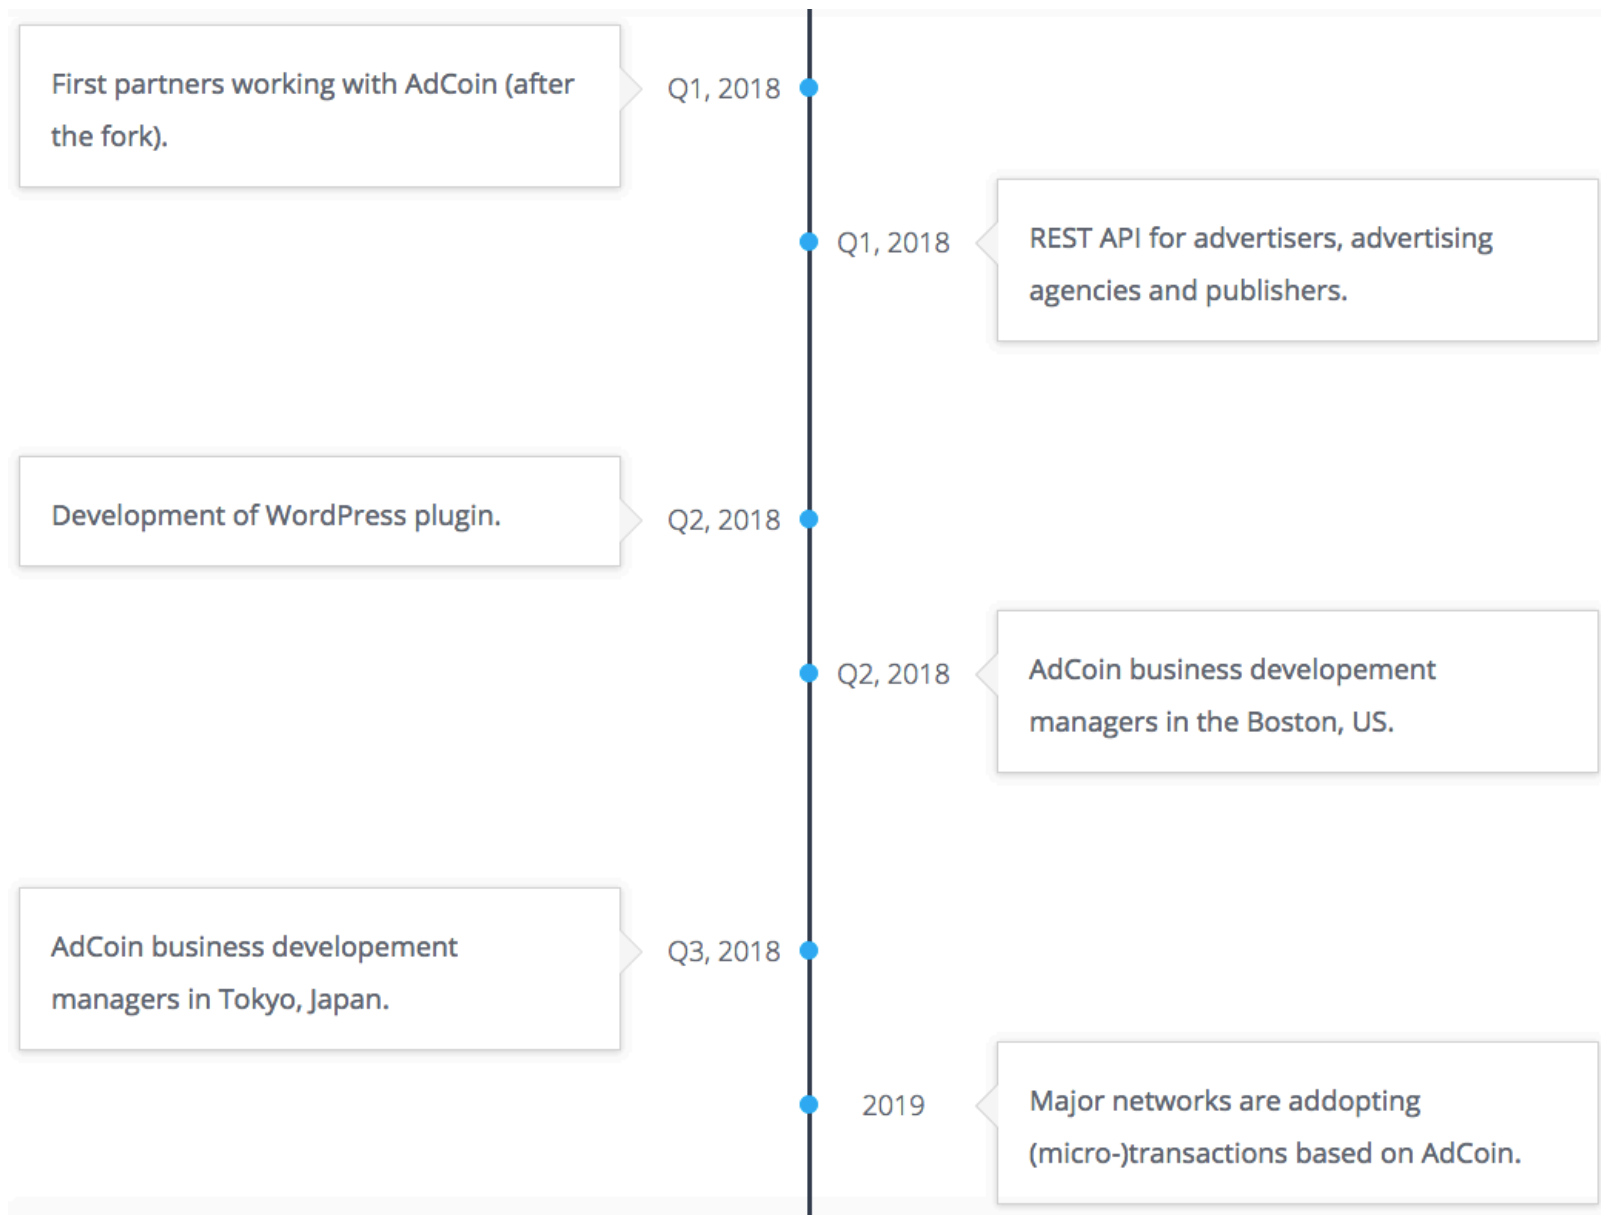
First partners working with AdCoin (after the fork).

Q1, 2018

Q1, 2018

REST API for advertisers, advertising agencies and publishers.

Development of WordPress plugin.

Q2, 2018

Q2, 2018

AdCoin business developement managers in the Boston, US.

AdCoin business developement managers in Tokyo, Japan.

Q3, 2018

2019

Major networks are addopting (micro-)transactions based on AdCoin.